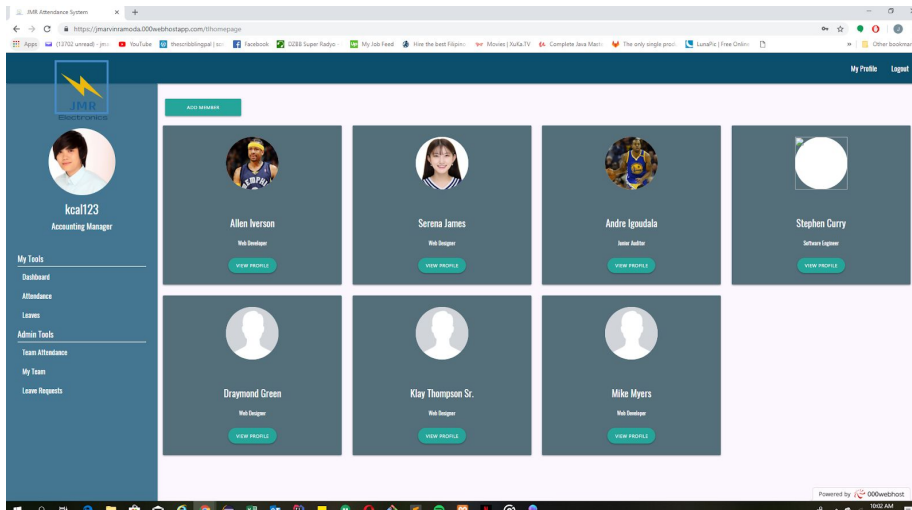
JMR Attendance System

https://jmarvinramoda.000webhostapp.com/thomepage

Apps (13702 unread) - jm YouTube thescribblingpal | scr Facebook DZBB Super Radyo My Job Feed Hire the best Filipino Movies | XuKa.TV Complete Java Mast The only single prod LunaPic | Free Online Other bookmarks

My Profile Logout

JMR Electronics

kcal123
Accounting Manager

My Tools
Dashboard
Attendance
Leaves
Admin Tools
Team Attendance
My Team
Leave Requests

ADD MEMBER

Allen Iverson
Web Developer
VIEW PROFILE

Serena James
Web Designer
VIEW PROFILE

Andre Igoudala
Junior Auditor
VIEW PROFILE

Stephen Curry
Software Engineer
VIEW PROFILE

Draymond Green
Web Designer
VIEW PROFILE

Klay Thompson Sr.
Web Designer
VIEW PROFILE

Mike Myers
Web Developer
VIEW PROFILE

Powered by 000webhost

10:02 AM